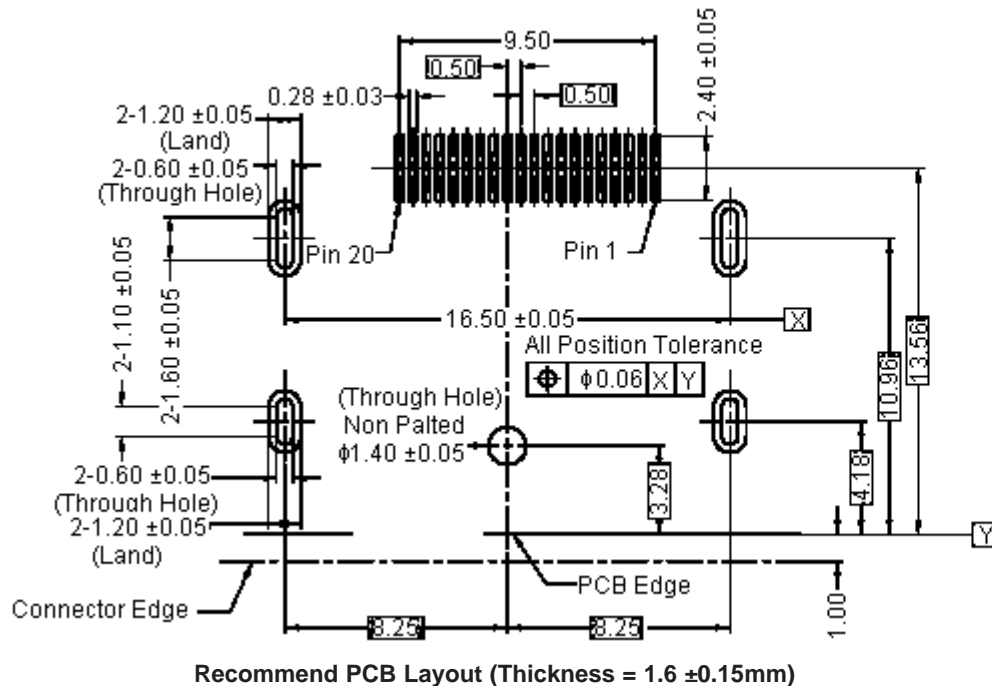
9.50

0.50

0.50

2.40 ±0.05

0.28 ±0.03

2-1.20 ±0.05
(Land)

2-0.60 ±0.05
(Through Hole)

2-1.10 ±0.05

2-1.60 ±0.05

Pin 20

Pin 1

16.50 ±0.05

X

All Position Tolerance

$\oplus$ $\phi$0.06 X Y

10.96

13.56

(Through Hole)
Non Palted
$\phi$1.40 ±0.05

3.28

4.18

2-0.60 ±0.05
(Through Hole)

2-1.20 ±0.05
(Land)

Y

PCB Edge

Connector Edge

1.00

8.25

8.25

Recommend PCB Layout (Thickness = 1.6 ±0.15mm)